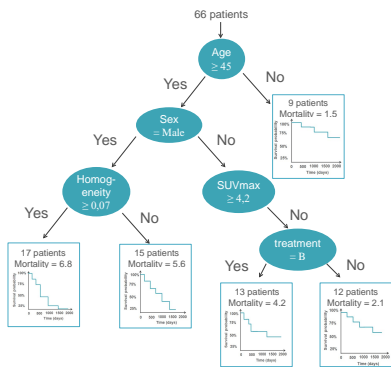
66 patients

Age
≥ 45

Yes

No

9 patients
Mortality = 1.5

Sex
= Male

Yes

No

Homogeneity
≥ 0.07

SUVmax
≥ 4.2

Yes

No

No

17 patients
Mortality = 6.8

15 patients
Mortality = 5.6

treatment
= B

Yes

No

13 patients
Mortality = 4.2

12 patients
Mortality = 2.1